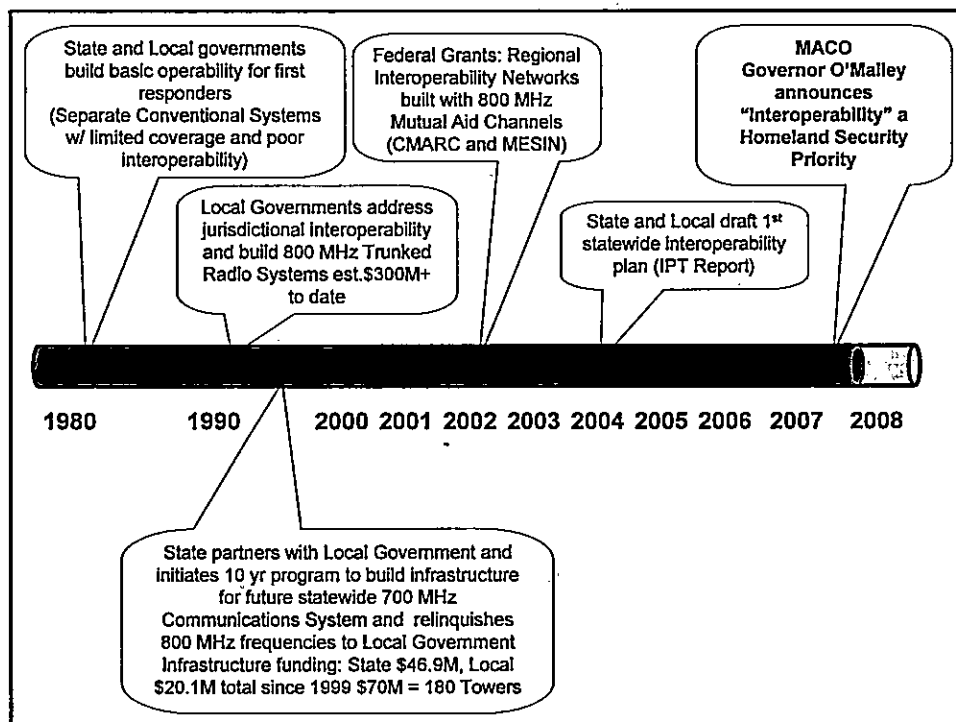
State and Local governments build basic operability for first responders (Separate Conventional Systems w/ limited coverage and poor interoperability)

Federal Grants: Regional Interoperability Networks built with 800 MHz Mutual Aid Channels (CMARC and MESIN)

MACO Governor O'Malley announces "Interoperability" a Homeland Security Priority

Local Governments address jurisdictional interoperability and build 800 MHz Trunked Radio Systems est.$300M+ to date

State and Local draft 1$^{st}$ statewide interoperability plan (IPT Report)

1980 1990 2000 2001 2002 2003 2004 2005 2006 2007 2008

State partners with Local Government and initiates 10 yr program to build infrastructure for future statewide 700 MHz Communications System and relinquishes 800 MHz frequencies to Local Government Infrastructure funding: State $46.9M, Local $20.1M total since 1999 $70M = 180 Towers